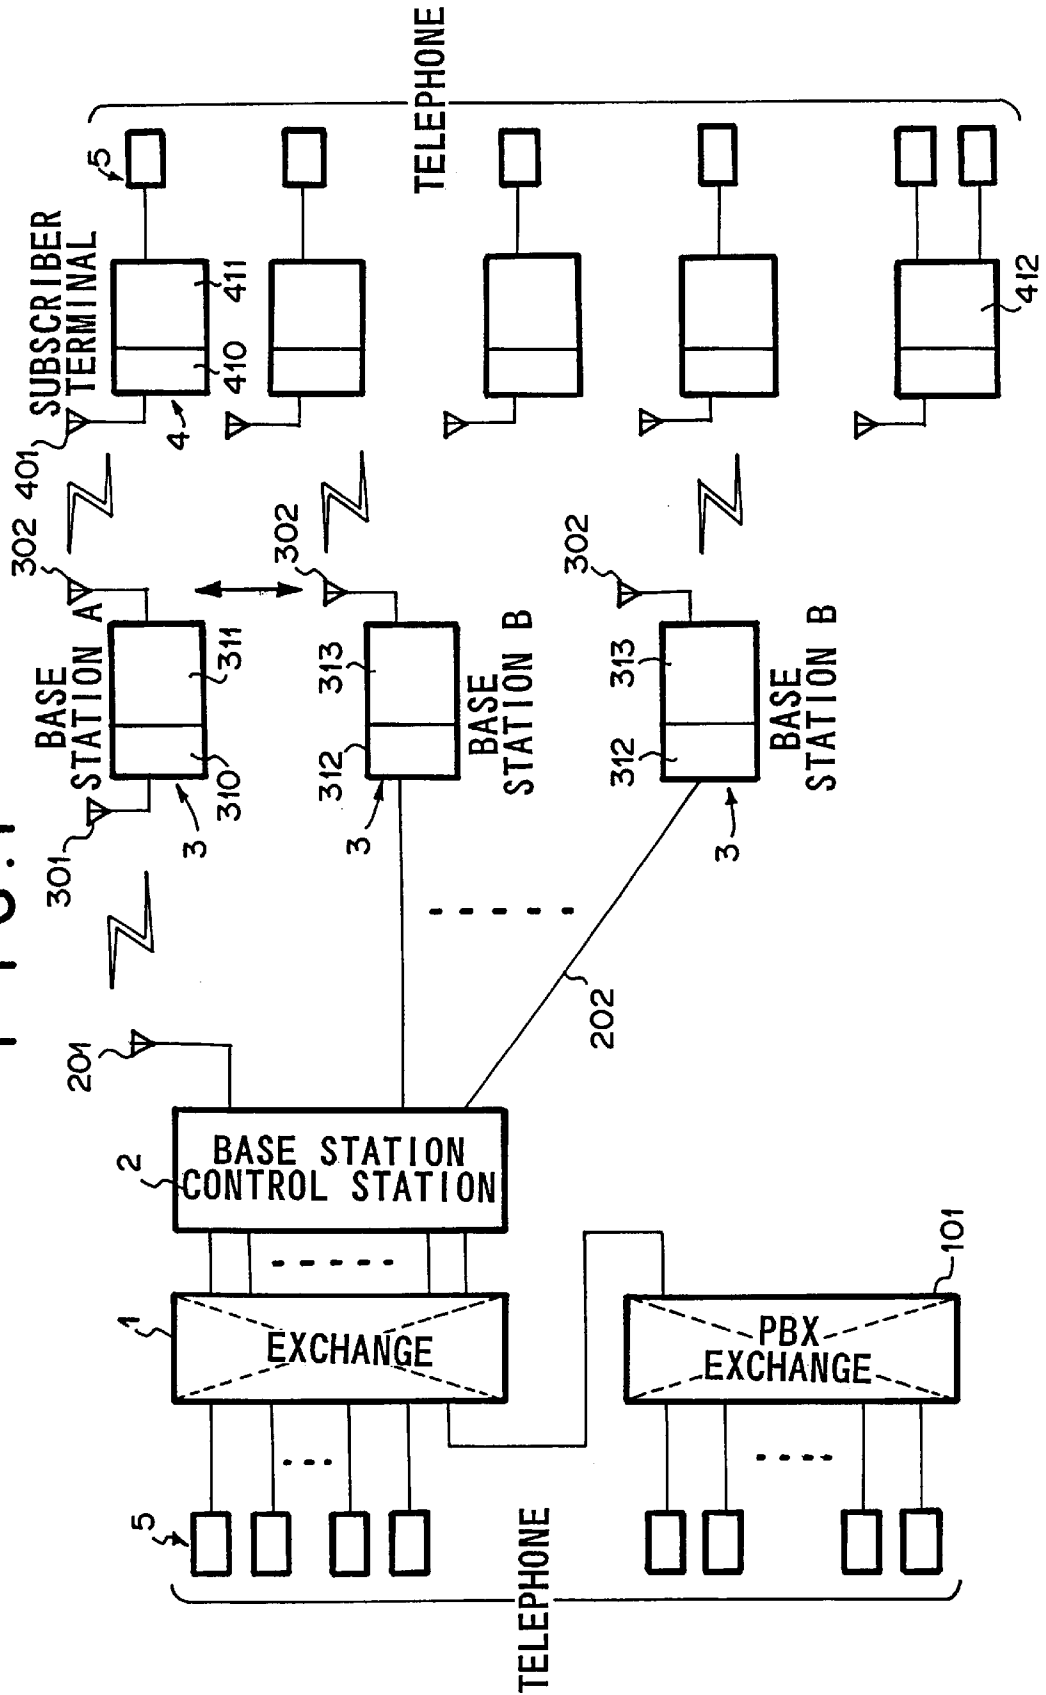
TELEPHONE
5
SUBSCRIBER TERMINAL
411
410
4
401
412
302
BASE STATION A
311
310
301
3
302
313
312
BASE STATION B
3
302
313
312
BASE STATION B
3
201
202
2
BASE STATION CONTROL STATION
1
EXCHANGE
101
PBX EXCHANGE
5
TELEPHONE